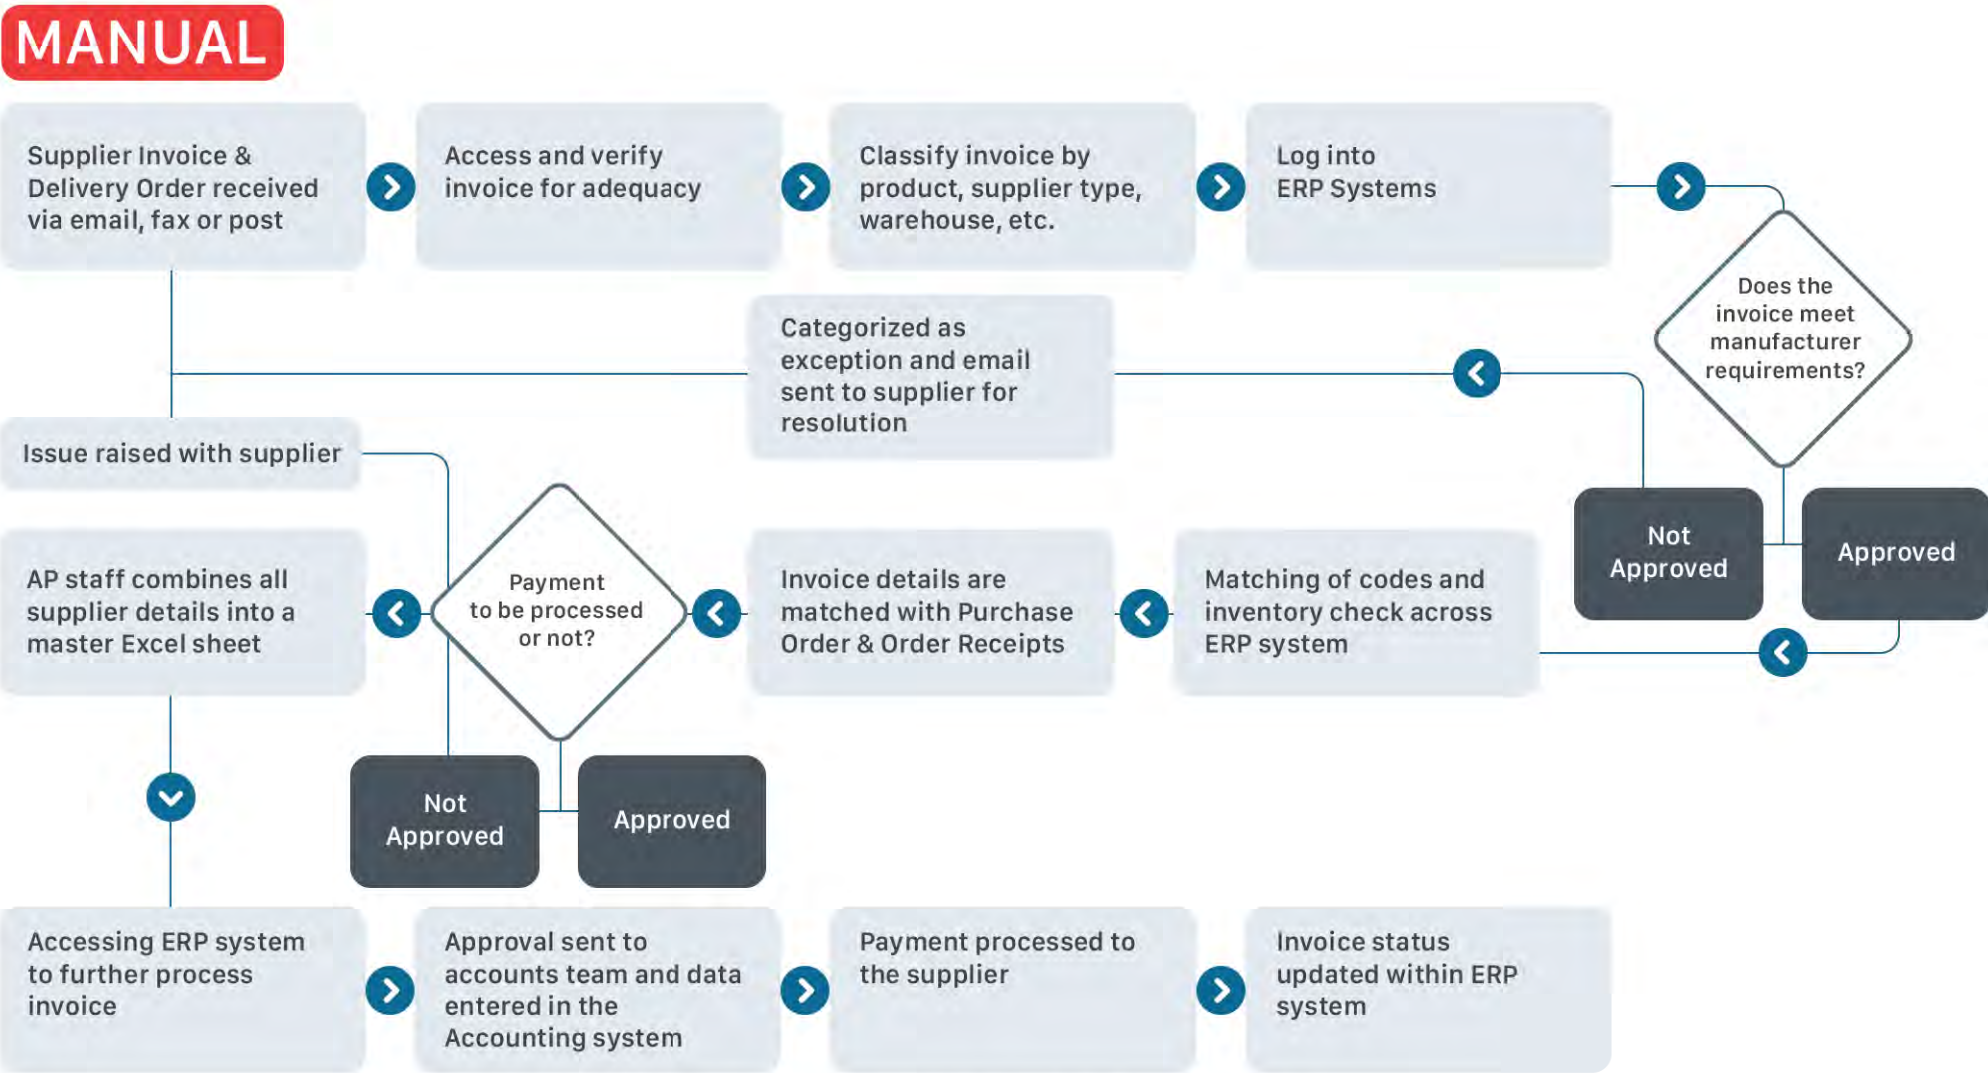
MANUAL

Supplier Invoice & Delivery Order received via email, fax or post

Access and verify invoice for adequacy

Classify invoice by product, supplier type, warehouse, etc.

Log into ERP Systems

Does the invoice meet manufacturer requirements?

Categorized as exception and email sent to supplier for resolution

Issue raised with supplier

Not Approved

Approved

AP staff combines all supplier details into a master Excel sheet

Payment to be processed or not?

Invoice details are matched with Purchase Order & Order Receipts

Matching of codes and inventory check across ERP system

Not Approved

Approved

Accessing ERP system to further process invoice

Approval sent to accounts team and data entered in the Accounting system

Payment processed to the supplier

Invoice status updated within ERP system